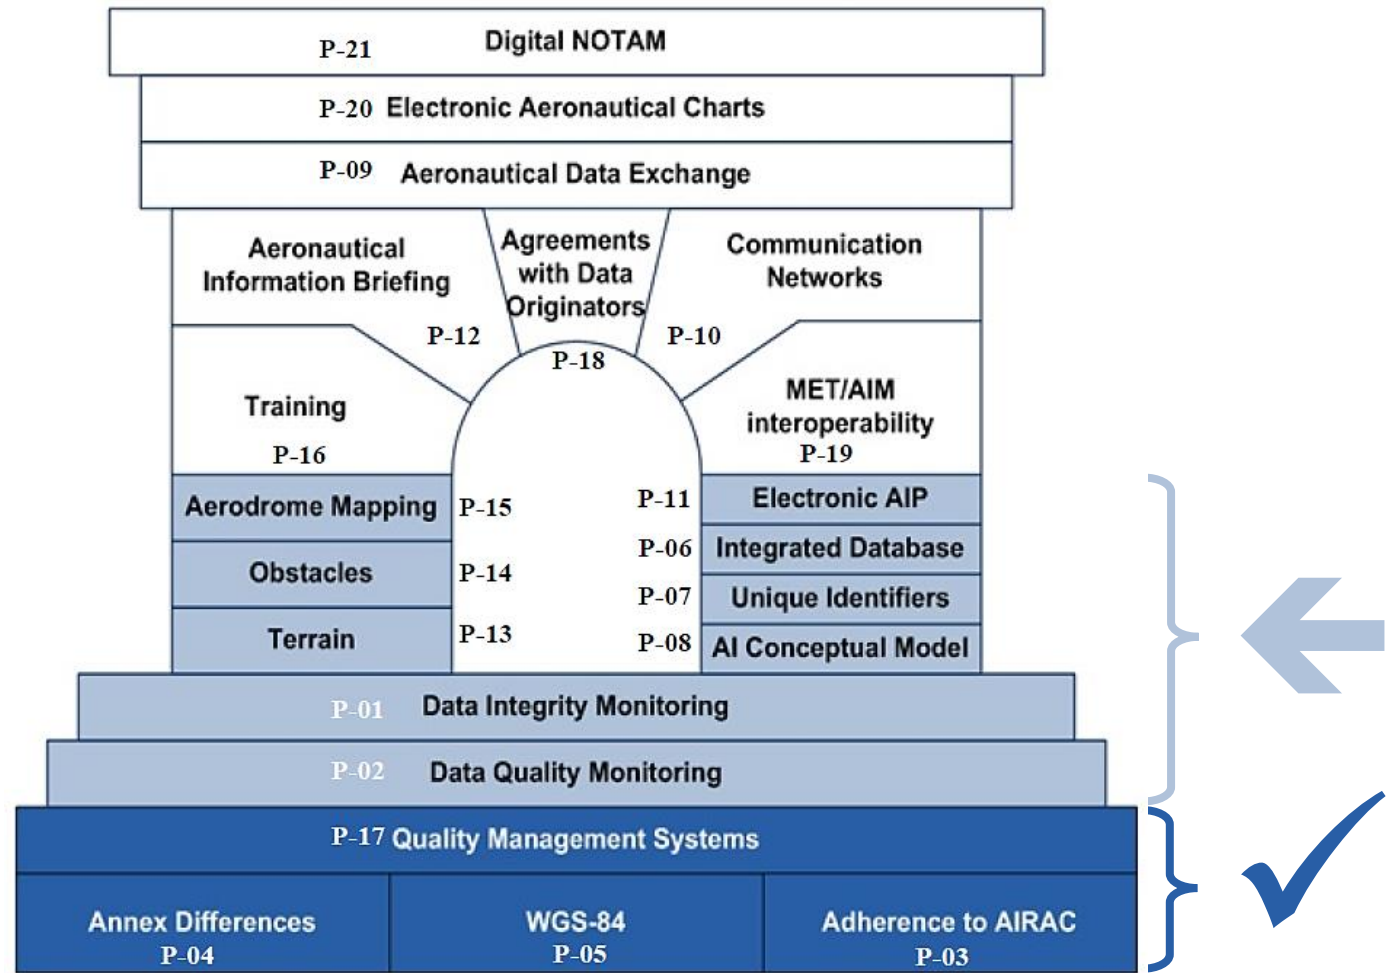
P-21 Digital NOTAM

P-20 Electronic Aeronautical Charts

P-09 Aeronautical Data Exchange

Aeronautical Information Briefing

P-12

Agreements with Data Originators

P-18

Communication Networks

P-10

Training

P-16

MET/AIM interoperability

P-19

Aerodrome Mapping

P-15

Obstacles

P-14

Terrain

P-13

P-11

Electronic AIP

P-06

Integrated Database

P-07

Unique Identifiers

P-08

AI Conceptual Model

P-01 Data Integrity Monitoring

P-02 Data Quality Monitoring

P-17 Quality Management Systems

Annex Differences P-04

WGS-84 P-05

Adherence to AIRAC P-03